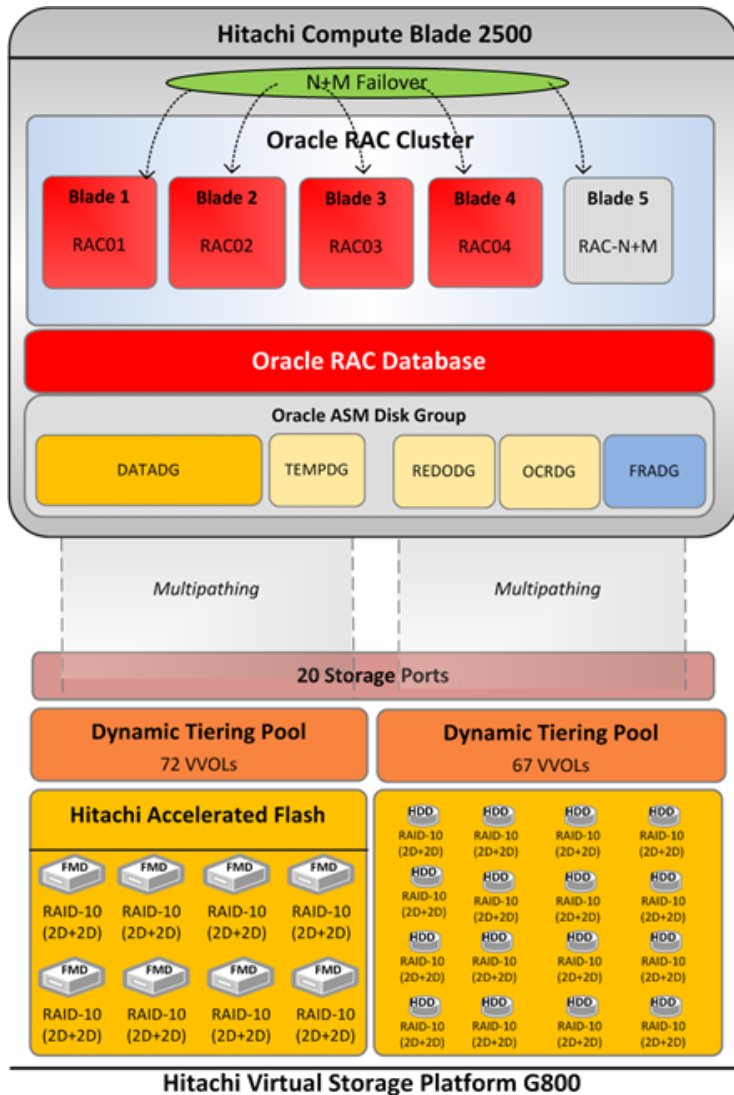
Hitachi Compute Blade 2500

N+M Failover

Oracle RAC Cluster

Blade 1
RAC01

Blade 2
RAC02

Blade 3
RAC03

Blade 4
RAC04

Blade 5
RAC-N+M

Oracle RAC Database

Oracle ASM Disk Group

DATADG

TEMPDG

REDODG

OCRDG

FRADG

Multipathing

Multipathing

20 Storage Ports

Dynamic Tiering Pool
72 VVOLs

Dynamic Tiering Pool
67 VVOLs

Hitachi Accelerated Flash

FMD
RAID-10
(2D+2D)

FMD
RAID-10
(2D+2D)

FMD
RAID-10
(2D+2D)

FMD
RAID-10
(2D+2D)

FMD
RAID-10
(2D+2D)

FMD
RAID-10
(2D+2D)

FMD
RAID-10
(2D+2D)

FMD
RAID-10
(2D+2D)

HDD
RAID-10
(2D+2D)

HDD
RAID-10
(2D+2D)

HDD
RAID-10
(2D+2D)

HDD
RAID-10
(2D+2D)

HDD
RAID-10
(2D+2D)

HDD
RAID-10
(2D+2D)

HDD
RAID-10
(2D+2D)

HDD
RAID-10
(2D+2D)

HDD
RAID-10
(2D+2D)

HDD
RAID-10
(2D+2D)

HDD
RAID-10
(2D+2D)

HDD
RAID-10
(2D+2D)

HDD
RAID-10
(2D+2D)

HDD
RAID-10
(2D+2D)

HDD
RAID-10
(2D+2D)

HDD
RAID-10
(2D+2D)

Hitachi Virtual Storage Platform G800